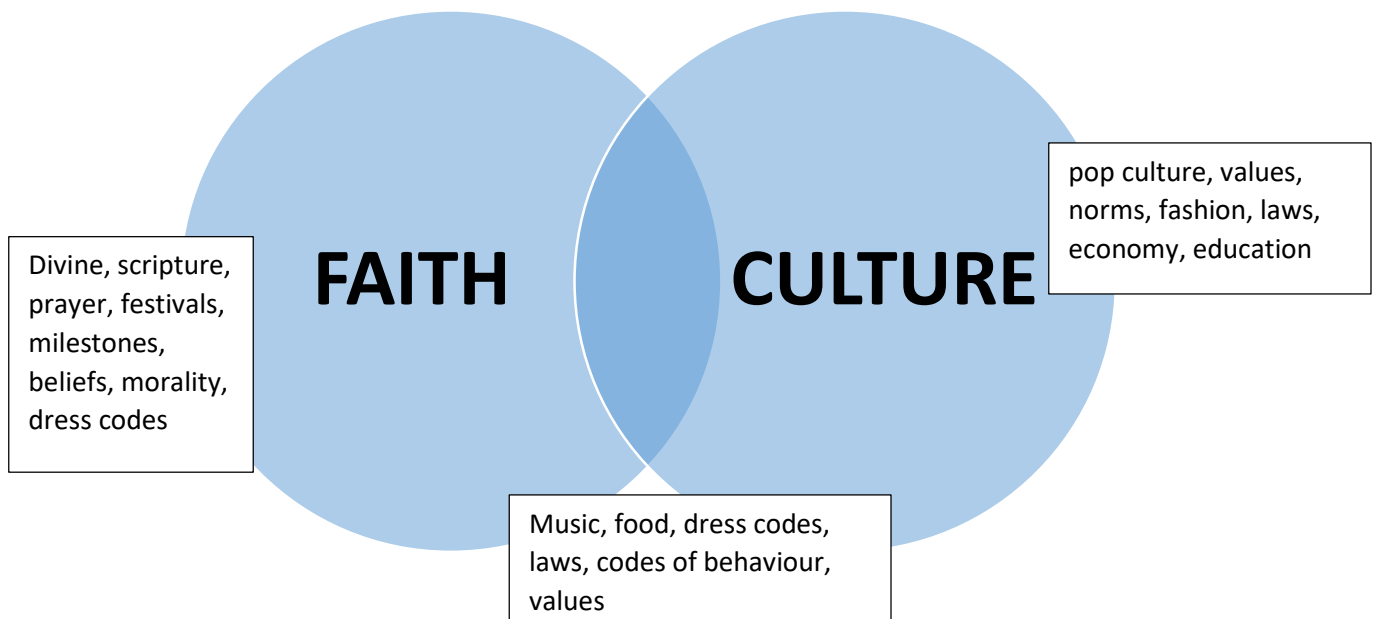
FAITH

CULTURE

Divine, scripture, prayer, festivals, milestones, beliefs, morality, dress codes

pop culture, values, norms, fashion, laws, economy, education

Music, food, dress codes, laws, codes of behaviour, values